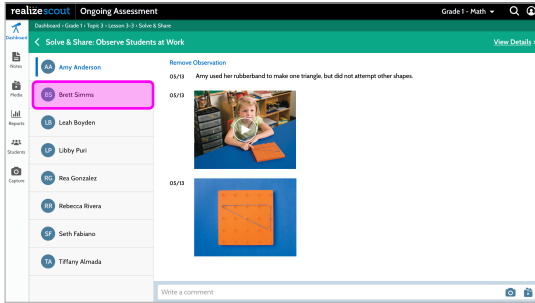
realize scout | Ongoing Assessment

Grade 1 - Math

Dashboard › Grade 1 › Topic 3 › Lesson 3-3 › Solve & Share

Dashboard

Notes

Media

Reports

Students

Capture

< Solve & Share: Observe Students at Work

View Details

AA Amy Anderson

BS Brett Simms

LB Leah Boyden

LP Libby Puri

RG Rea Gonzalez

RR Rebecca Rivera

SF Seth Fabiano

TA Tiffany Almada

Remove Observation

05/13 Amy used her rubberband to make one triangle, but did not attempt other shapes.

05/13

05/13

Write a comment